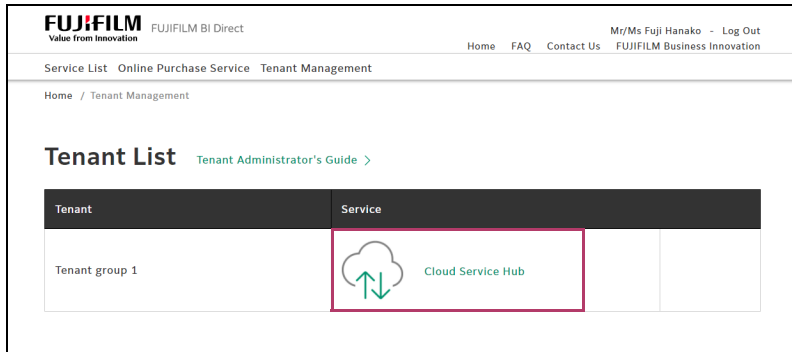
FUJIFILM
Value from Innovation
FUJIFILM BI Direct

Mr/Ms Fuji Hanako - Log Out
Home FAQ Contact Us FUJIFILM Business Innovation

Service List Online Purchase Service Tenant Management

Home / Tenant Management

Tenant List
Tenant Administrator's Guide >

| Tenant | Service | |
|---|---|---|
| Tenant group 1 | Cloud Service Hub | |